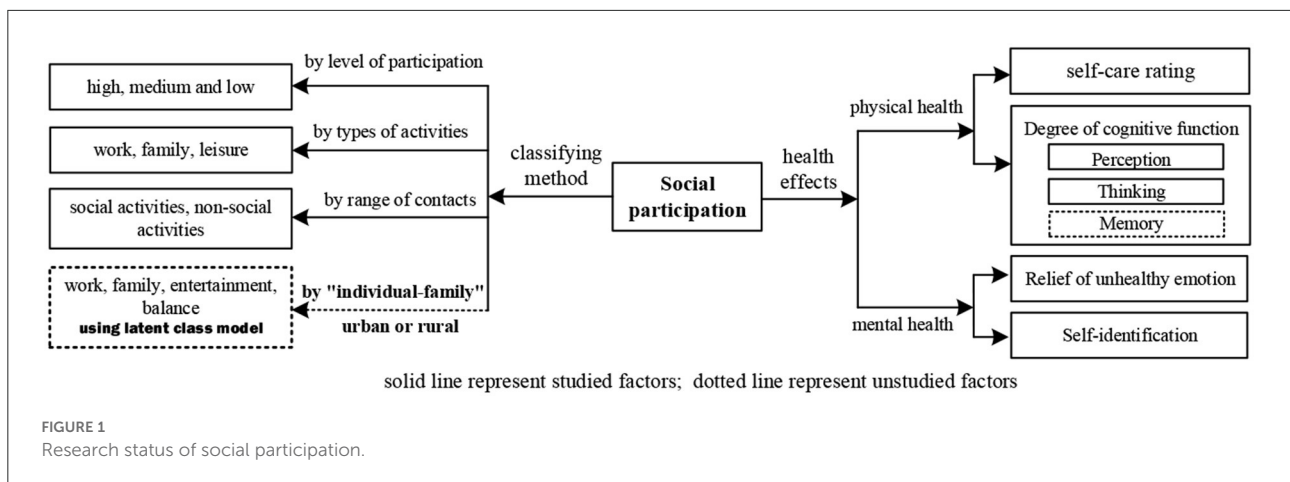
high, medium and low

by level of participation

work, family, leisure

by types of activities

social activities, non-social activities

by range of contacts

work, family, entertainment, balance
using latent class model

by "individual-family"
urban or rural

classifying method

Social participation

health effects

physical health

self-care rating

Degree of cognitive function

Perception

Thinking

Memory

mental health

Relief of unhealthy emotion

Self-identification

solid line represent studied factors; dotted line represent unstudied factors

FIGURE 1
Research status of social participation.